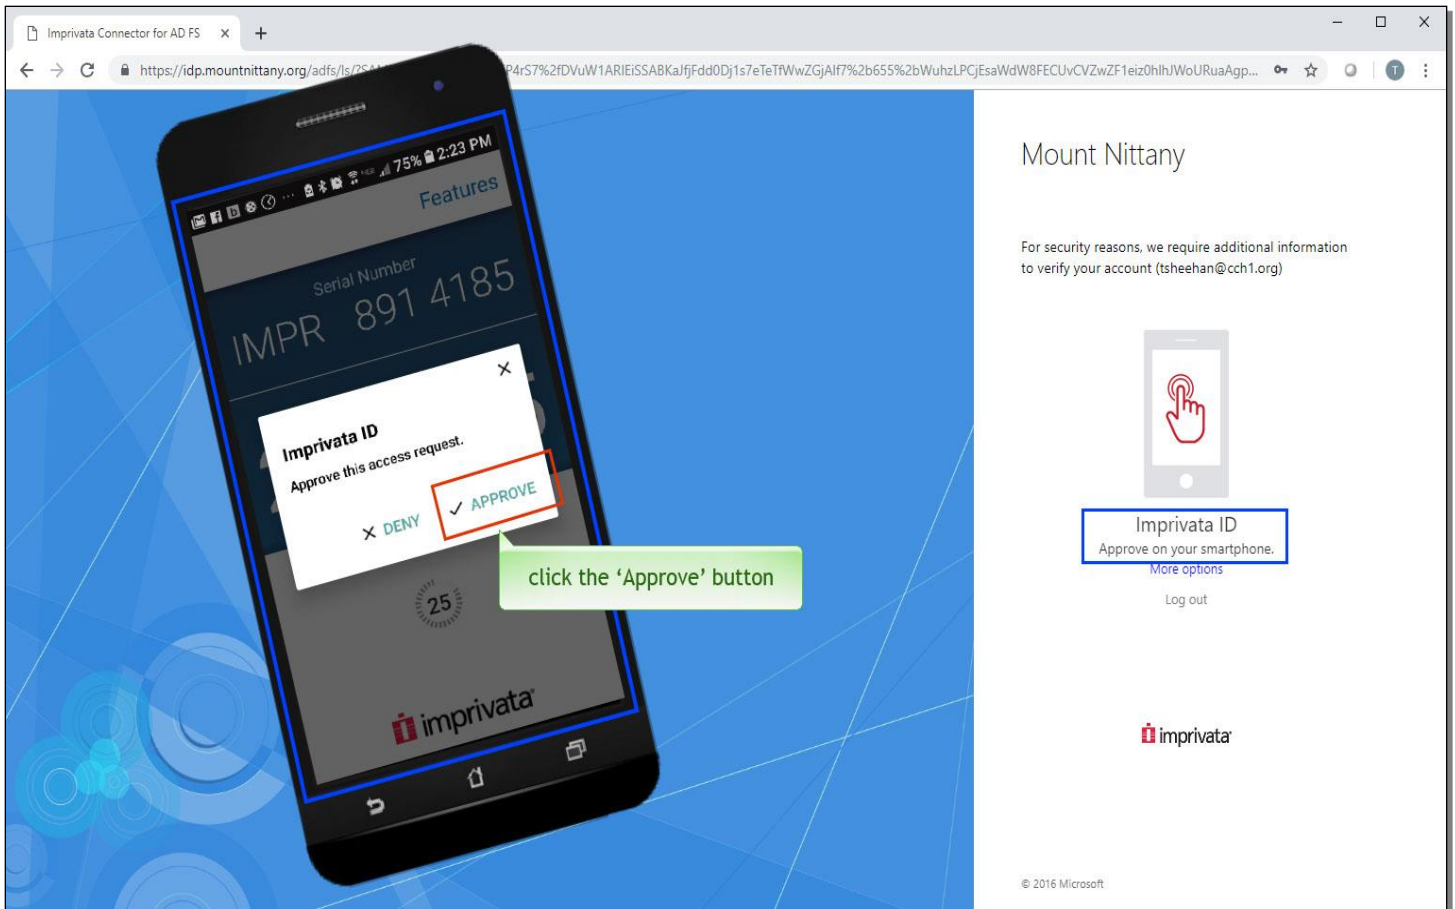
Imprivata Connector for AD FS ×

https://idp.mountnittany.org/adfs/ls/?SA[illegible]P4rS7%2fDVuW1ARIEiSSABKaJfjFdd0Dj1s7eTeTfWwZGjAlf7%2b655%2bWuhzLPCjEsaWdW8FECUvCVZwZF1eiz0hlhJWoURuaAgp...

75% 2:23 PM

Features

Serial Number
IMPR 891 4185

Imprivata ID
Approve this access request.

× DENY
✓ APPROVE

25

imprivata

click the 'Approve' button

Mount Nittany

For security reasons, we require additional information to verify your account (tsheehan@cch1.org)

Imprivata ID
Approve on your smartphone.
More options

Log out

imprivata

© 2016 Microsoft